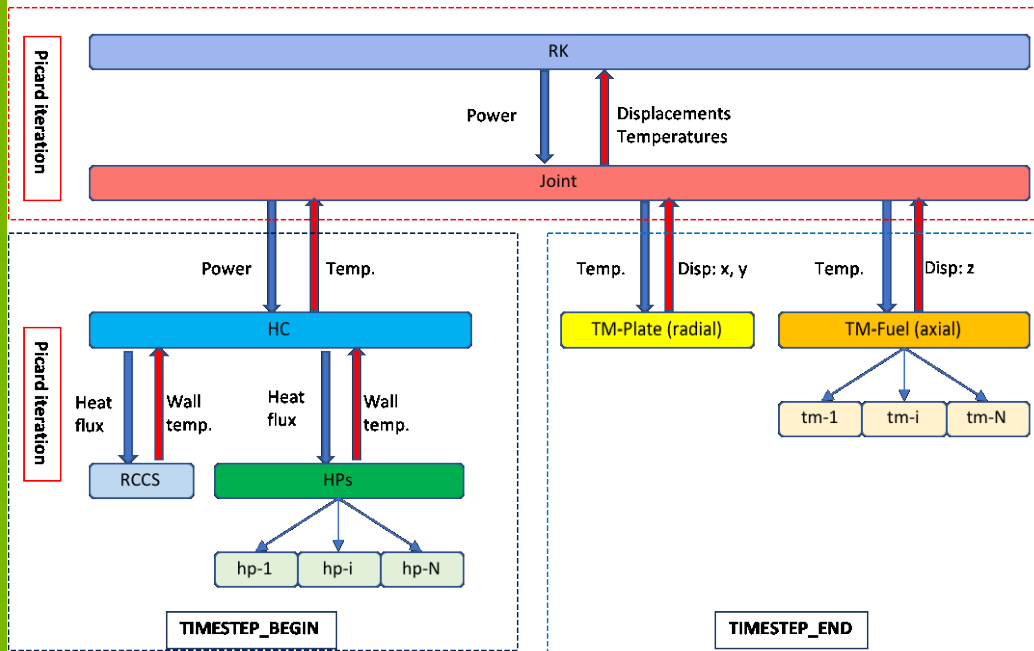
Picard iteration

RK

Power

Displacements
Temperatures

Joint

Power

Temp.

Temp.

Disp: x, y

Temp.

Disp: z

Picard iteration

HC

TM-Plate (radial)

TM-Fuel (axial)

Heat flux

Wall temp.

Heat flux

Wall temp.

tm-1

tm-i

tm-N

RCCS

HPs

hp-1

hp-i

hp-N

TIMESTEP_BEGIN

TIMESTEP_END